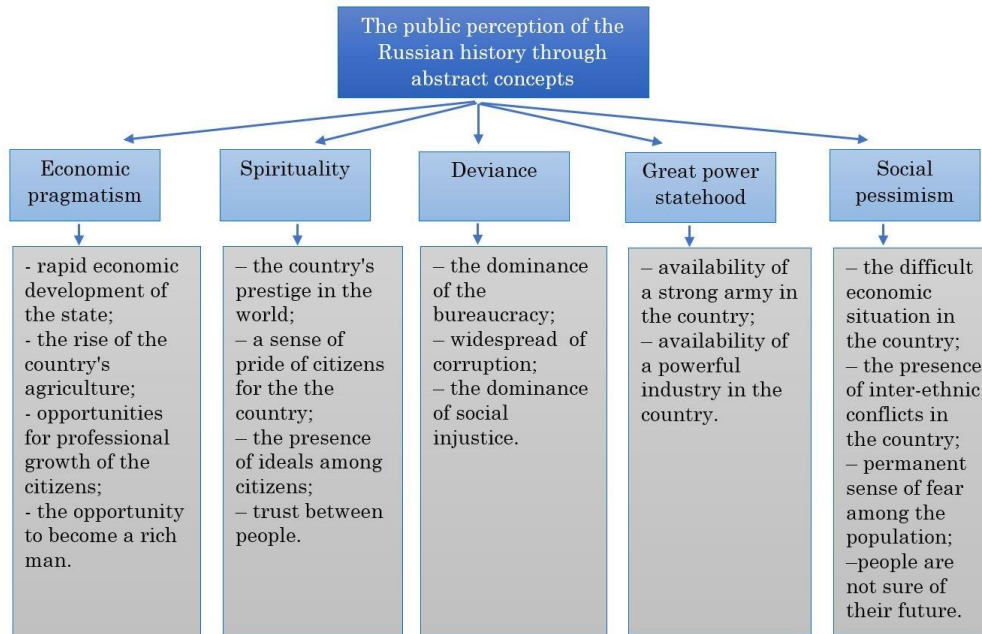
The public perception of the Russian history through abstract concepts

Economic pragmatism

- rapid economic development of the state;
- the rise of the country's agriculture;
- opportunities for professional growth of the citizens;
- the opportunity to become a rich man.

Spirituality

– the country's prestige in the world;
– a sense of pride of citizens for the the country;
– the presence of ideals among citizens;
– trust between people.

Deviance

– the dominance of the bureaucracy;
– widespread of corruption;
– the dominance of social injustice.

Great power statehood

– availability of a strong army in the country;
– availability of a powerful industry in the country.

Social pessimism

– the difficult economic situation in the country;
– the presence of inter-ethnic conflicts in the country;
– permanent sense of fear among the population;
–people are not sure of their future.